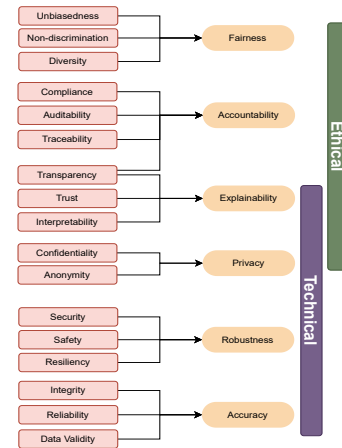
Unbiasedness
Non-discrimination
Diversity
Fairness

Compliance
Auditability
Traceability
Accountability

Transparency
Trust
Interpretability
Explainability

Confidentiality
Anonymity
Privacy

Security
Safety
Resiliency
Robustness

Integrity
Reliability
Data Validity
Accuracy

Ethical

Technical